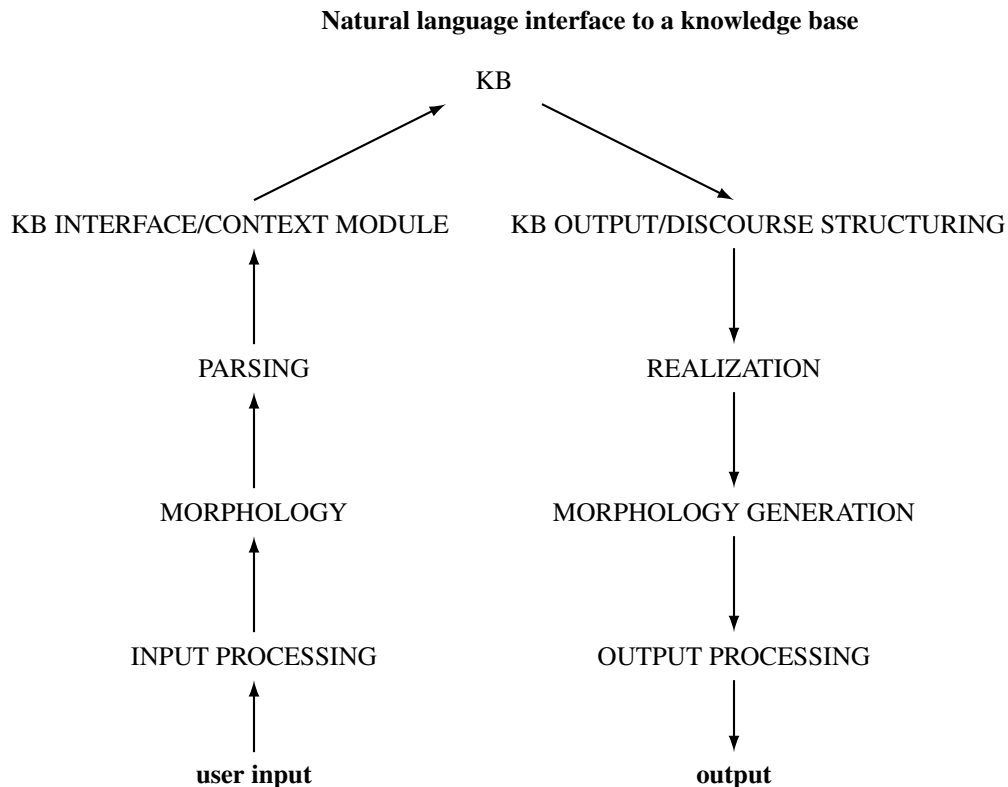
Natural language interface to a knowledge base

KB

KB INTERFACE/CONTEXT MODULE

KB OUTPUT/DISCOURSE STRUCTURING

PARSING

REALIZATION

MORPHOLOGY

MORPHOLOGY GENERATION

INPUT PROCESSING

OUTPUT PROCESSING

user input

output